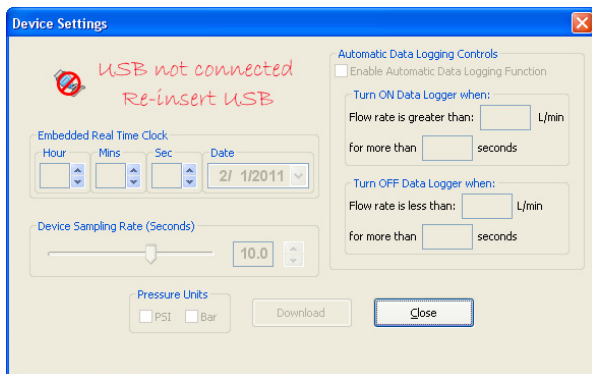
Device Settings

USB not connected
Re-insert USB

Embedded Real Time Clock
Hour
Mins
Sec
Date
2/ 1/2011

Device Sampling Rate (Seconds)
10.0

Pressure Units
PSI
Bar

Download
Close

Automatic Data Logging Controls
Enable Automatic Data Logging Function

Turn ON Data Logger when:
Flow rate is greater than: L/min
for more than seconds

Turn OFF Data Logger when:
Flow rate is less than: L/min
for more than seconds